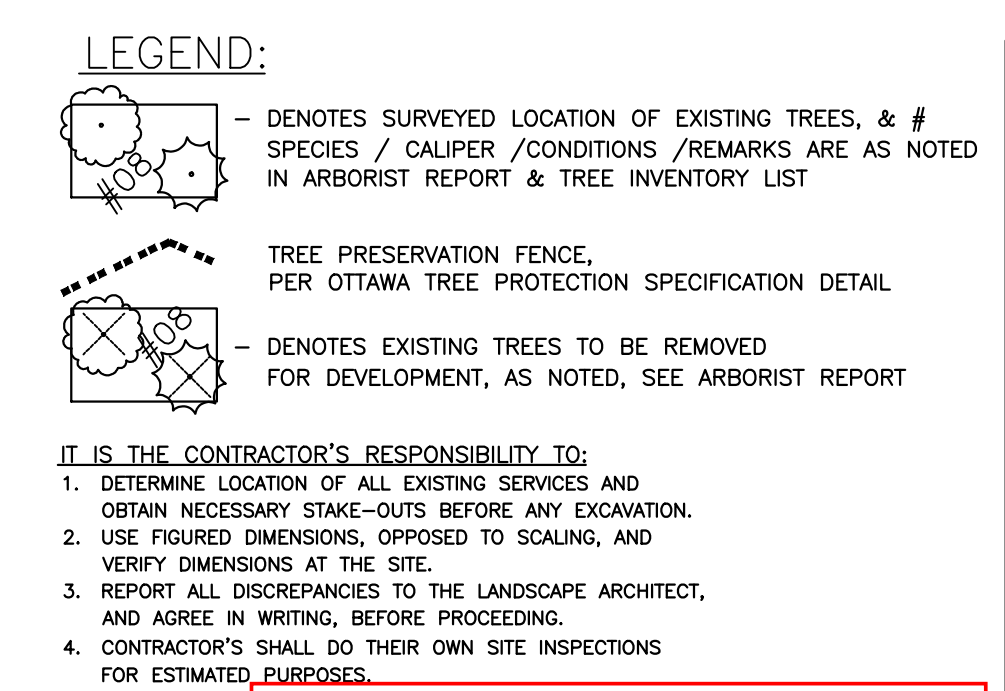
LEGEND:

#08

– DENOTES SURVEYED LOCATION OF EXISTING TREES, & # SPECIES / CALIPER /CONDITIONS /REMARKS ARE AS NOTED IN ARBORIST REPORT & TREE INVENTORY LIST

TREE PRESERVATION FENCE, PER OTTAWA TREE PROTECTION SPECIFICATION DETAIL

#08

– DENOTES EXISTING TREES TO BE REMOVED FOR DEVELOPMENT, AS NOTED, SEE ARBORIST REPORT

IT IS THE CONTRACTOR'S RESPONSIBILITY TO:
1. DETERMINE LOCATION OF ALL EXISTING SERVICES AND OBTAIN NECESSARY STAKE–OUTS BEFORE ANY EXCAVATION.
2. USE FIGURED DIMENSIONS, OPPOSED TO SCALING, AND VERIFY DIMENSIONS AT THE SITE.
3. REPORT ALL DISCREPANCIES TO THE LANDSCAPE ARCHITECT, AND AGREE IN WRITING, BEFORE PROCEEDING.
4. CONTRACTOR'S SHALL DO THEIR OWN SITE INSPECTIONS FOR ESTIMATED PURPOSES.